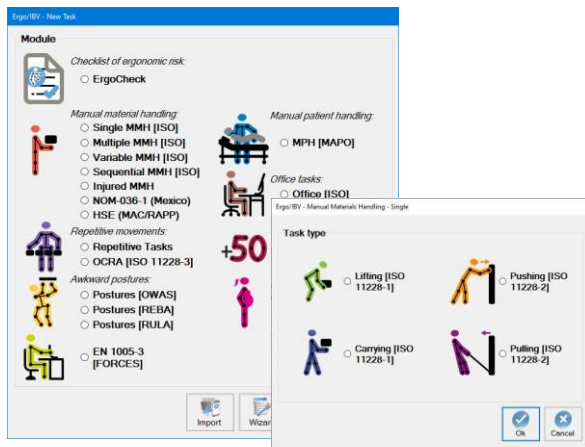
Ergo/IBV - New Task

Module

Checklist of ergonomic risk:
ErgoCheck

Manual material handling:
Single MMH [ISO]
Multiple MMH [ISO]
Variable MMH [ISO]
Sequential MMH [ISO]
Injured MMH
NOM-036-1 (Mexico)
HSE (MAC/RAPP)

Manual patient handling:
MPH [MAPO]

Office tasks:
Office [ISO]

Repetitive movements:
Repetitive Tasks
OCRA [ISO 11228-3]

+50

Awkward postures:
Postures [OWAS]
Postures [REBA]
Postures [RULA]

EN 1005-3 [FORCES]

Import
Wizar

Ergo/IBV - Manual Materials Handling - Single

Task type

Lifting [ISO 11228-1]
Pushing [ISO 11228-2]
Carrying [ISO 11228-1]
Pulling [ISO 11228-2]

Ok
Cancel